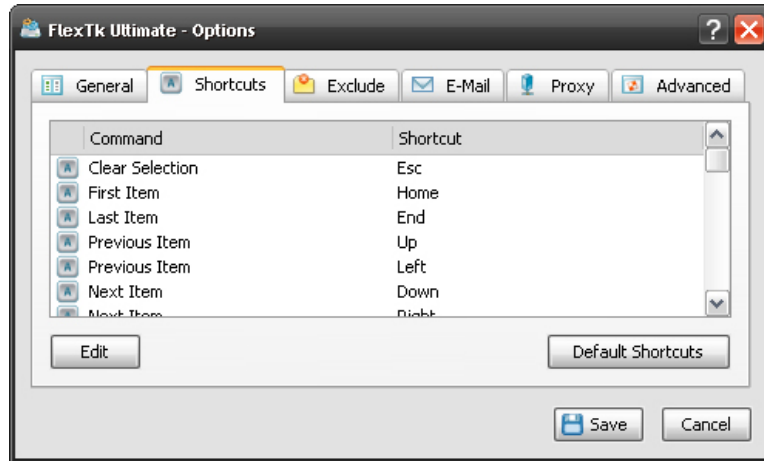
FlexTk Ultimate - Options

?

General | Shortcuts | Exclude | E-Mail | Proxy | Advanced

| Command | Shortcut |
|---|---|
| Clear Selection | Esc |
| First Item | Home |
| Last Item | End |
| Previous Item | Up |
| Previous Item | Left |
| Next Item | Down |
| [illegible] | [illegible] |

Edit

Default Shortcuts

Save

Cancel